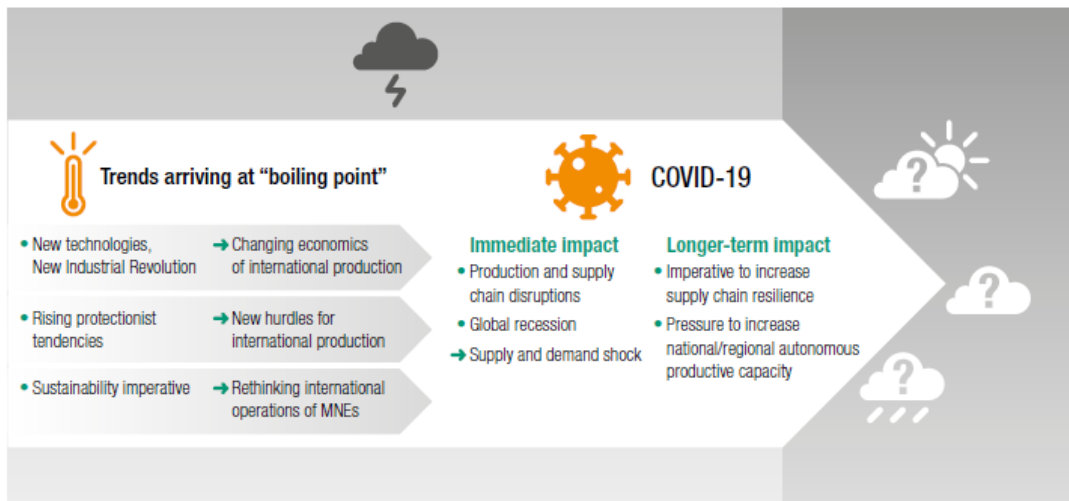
Trends arriving at “boiling point”

• New technologies, New Industrial Revolution ➜ Changing economics of international production

• Rising protectionist tendencies ➜ New hurdles for international production

• Sustainability imperative ➜ Rethinking international operations of MNEs

COVID-19

Immediate impact
• Production and supply chain disruptions
• Global recession
➜ Supply and demand shock

Longer-term impact
• Imperative to increase supply chain resilience
• Pressure to increase national/regional autonomous productive capacity

?

?

?